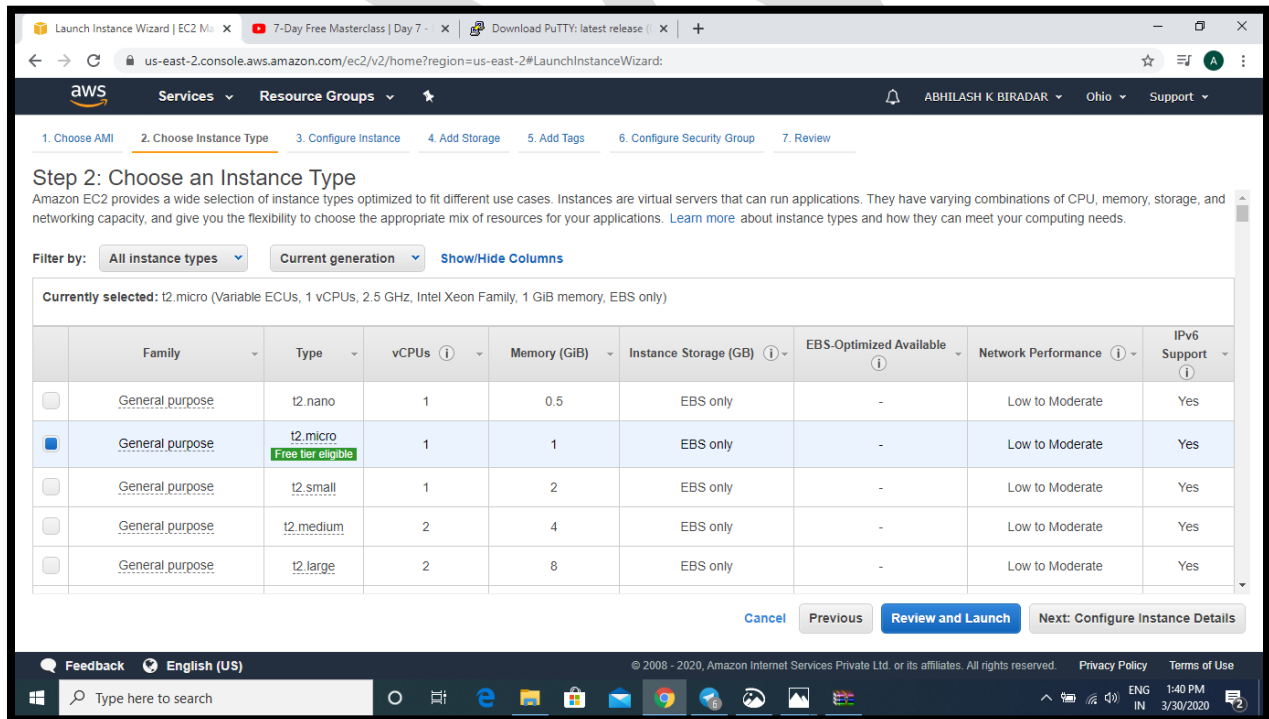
Launch Instance Wizard | EC2 Ma × 7-Day Free Masterclass | Day 7 - × Download PuTTY: latest release ( × +

us-east-2.console.aws.amazon.com/ec2/v2/home?region=us-east-2#LaunchInstanceWizard:

aws Services Resource Groups ABHILASH K BIRADAR Ohio Support

1. Choose AMI 2. Choose Instance Type 3. Configure Instance 4. Add Storage 5. Add Tags 6. Configure Security Group 7. Review

Step 2: Choose an Instance Type

Amazon EC2 provides a wide selection of instance types optimized to fit different use cases. Instances are virtual servers that can run applications. They have varying combinations of CPU, memory, storage, and networking capacity, and give you the flexibility to choose the appropriate mix of resources for your applications. Learn more about instance types and how they can meet your computing needs.

Filter by: All instance types Current generation Show/Hide Columns

Currently selected: t2.micro (Variable ECUs, 1 vCPUs, 2.5 GHz, Intel Xeon Family, 1 GiB memory, EBS only)

| | Family | Type | vCPUs | Memory (GiB) | Instance Storage (GB) | EBS-Optimized Available | Network Performance | IPv6 Support |
|---|---|---|---|---|---|---|---|---|
| | General purpose | t2.nano | 1 | 0.5 | EBS only | - | Low to Moderate | Yes |
| | General purpose | t2.micro Free tier eligible | 1 | 1 | EBS only | - | Low to Moderate | Yes |
| | General purpose | t2.small | 1 | 2 | EBS only | - | Low to Moderate | Yes |
| | General purpose | t2.medium | 2 | 4 | EBS only | - | Low to Moderate | Yes |
| | General purpose | t2.large | 2 | 8 | EBS only | - | Low to Moderate | Yes |

Cancel Previous Review and Launch Next: Configure Instance Details

Feedback English (US) © 2008 - 2020, Amazon Internet Services Private Ltd. or its affiliates. All rights reserved. Privacy Policy Terms of Use

Type here to search ENG IN 1:40 PM 3/30/2020